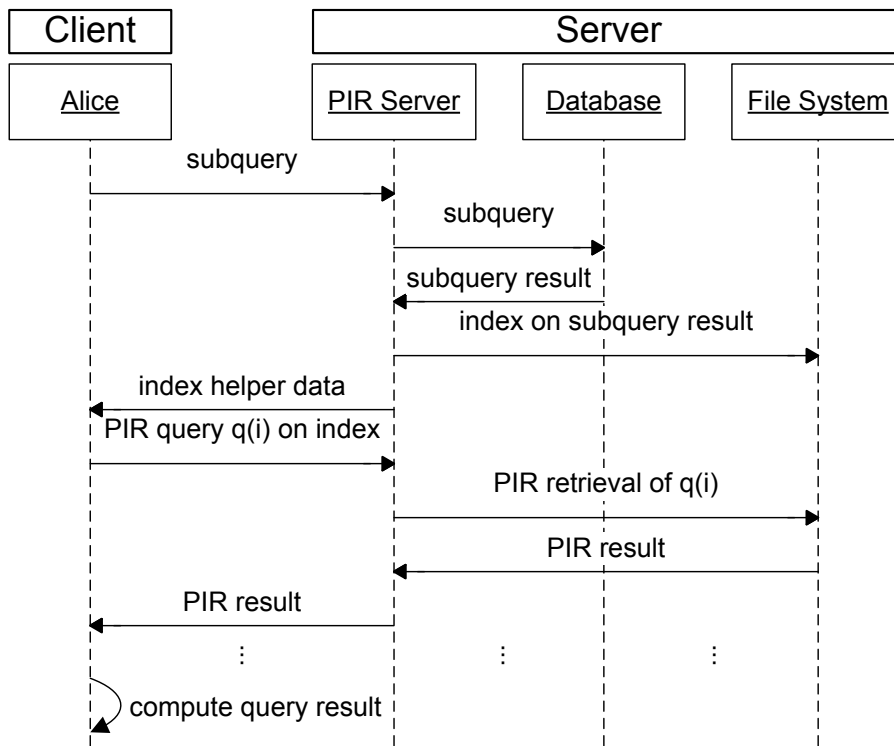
Client

Server

Alice

PIR Server

Database

File System

subquery

subquery

subquery result

index on subquery result

index helper data

PIR query q(i) on index

PIR retrieval of q(i)

PIR result

PIR result

⋮

⋮

⋮

compute query result